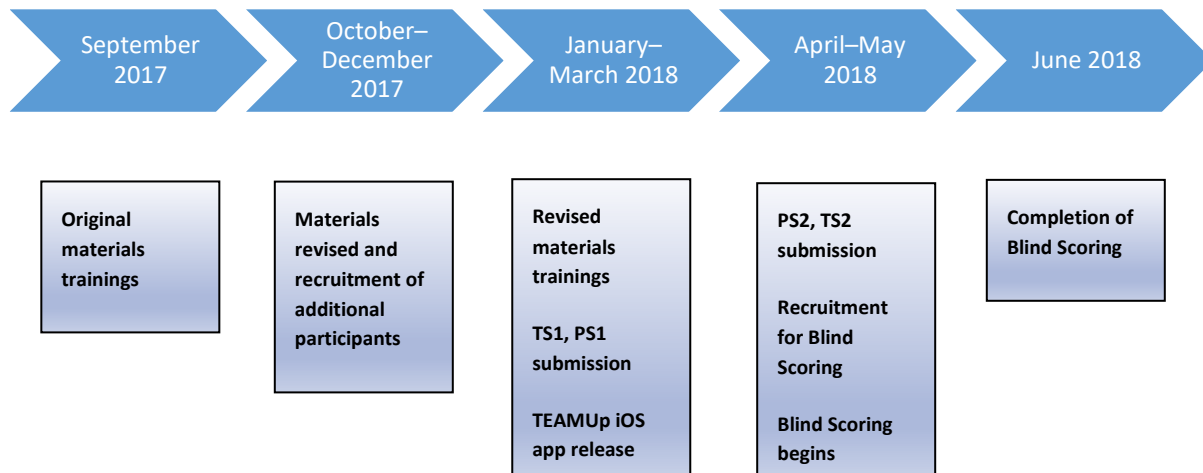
September 2017

October–December 2017

January–March 2018

April–May 2018

June 2018

Original materials trainings

Materials revised and recruitment of additional participants

Revised materials trainings

TS1, PS1 submission

TEAMUp iOS app release

PS2, TS2 submission

Recruitment for Blind Scoring

Blind Scoring begins

Completion of Blind Scoring